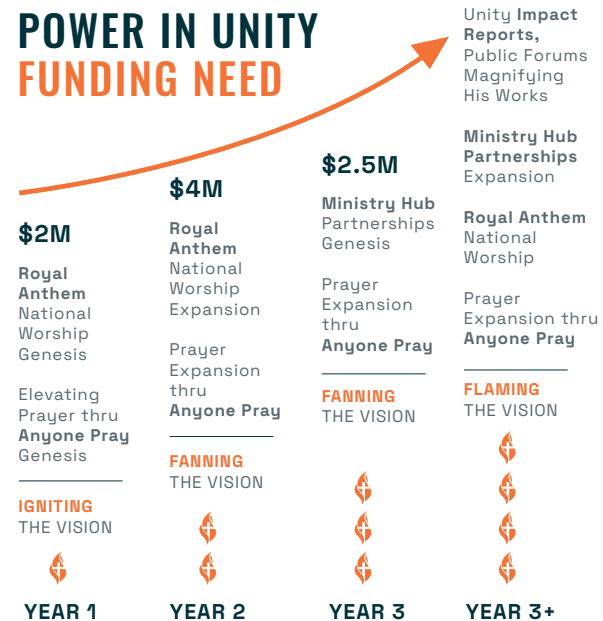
POWER IN UNITY
FUNDING NEED

$2M

Royal Anthem National Worship Genesis

Elevating Prayer thru Anyone Pray Genesis

IGNITING THE VISION

YEAR 1

$4M

Royal Anthem National Worship Expansion

Prayer Expansion thru Anyone Pray

FANNING THE VISION

YEAR 2

$2.5M

Ministry Hub Partnerships Genesis

Prayer Expansion thru Anyone Pray

FANNING THE VISION

YEAR 3

Unity Impact Reports, Public Forums Magnifying His Works

Ministry Hub Partnerships Expansion

Royal Anthem National Worship

Prayer Expansion thru Anyone Pray

FLAMING THE VISION

YEAR 3+